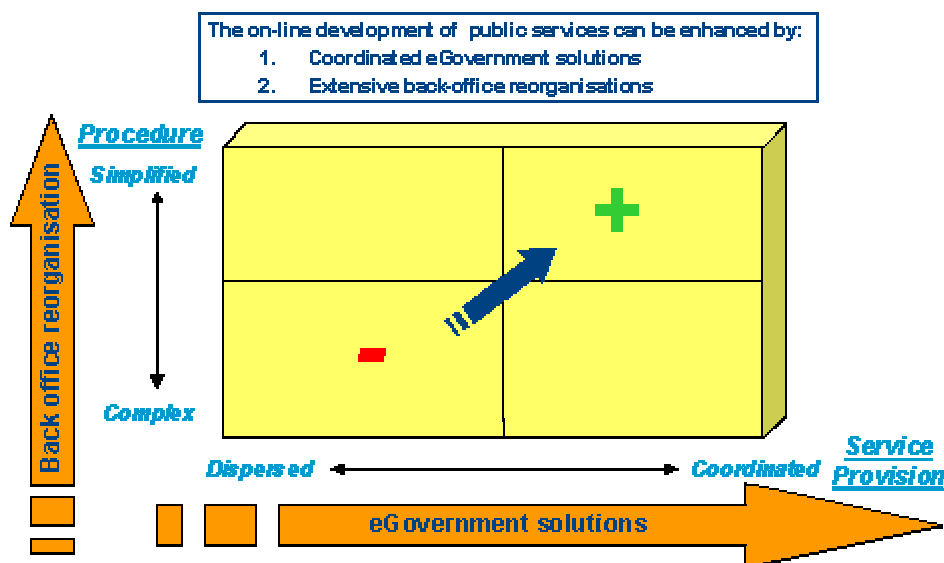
The on-line development of public services can be enhanced by:
1. Coordinated eGovernment solutions
2. Extensive back-office reorganisations

Procedure
Simplified
Complex

Back office reorganisation

+
-

Dispersed
Coordinated
Service Provision

eGovernment solutions